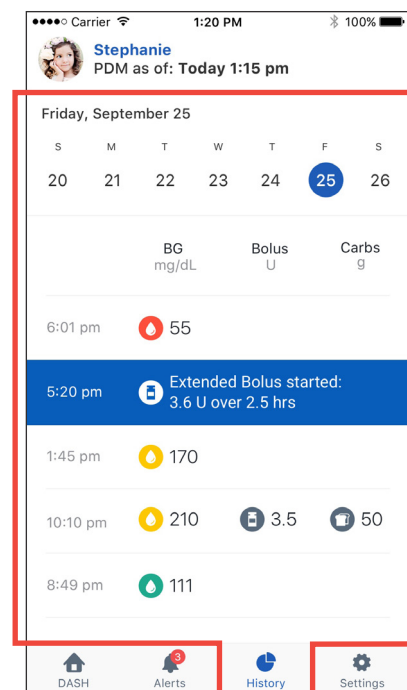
●●●●○ Carrier 1:20 PM 100%

Stephanie
PDM as of: Today 1:15 pm

Friday, September 25

| S | M | T | W | T | F | S |
|---|---|---|---|---|---|---|
| 20 | 21 | 22 | 23 | 24 | 25 | 26 |

| | BG mg/dL | Bolus U | Carbs g |
|---|---|---|---|
| 6:01 pm | 55 | | |
| 5:20 pm | Extended Bolus started: 3.6 U over 2.5 hrs | | |
| 1:45 pm | 170 | | |
| 10:10 pm | 210 | 3.5 | 50 |
| 8:49 pm | 111 | | |

DASH
3
Alerts
History
Settings